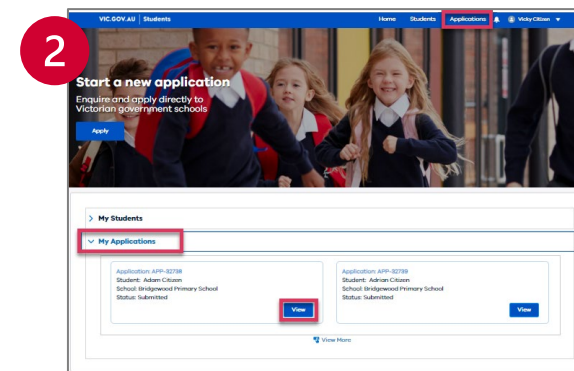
2

VIC.GOV.AU | Students

Home Students Applications Vicky Citizen

Start a new application

Enquire and apply directly to Victorian government schools

Apply

> My Students

> My Applications

Application: APP-32738
Student: Adam Citizen
School: Bridgewood Primary School
Status: Submitted

View

Application: APP-32739
Student: Adrian Citizen
School: Bridgewood Primary School
Status: Submitted

View

View More